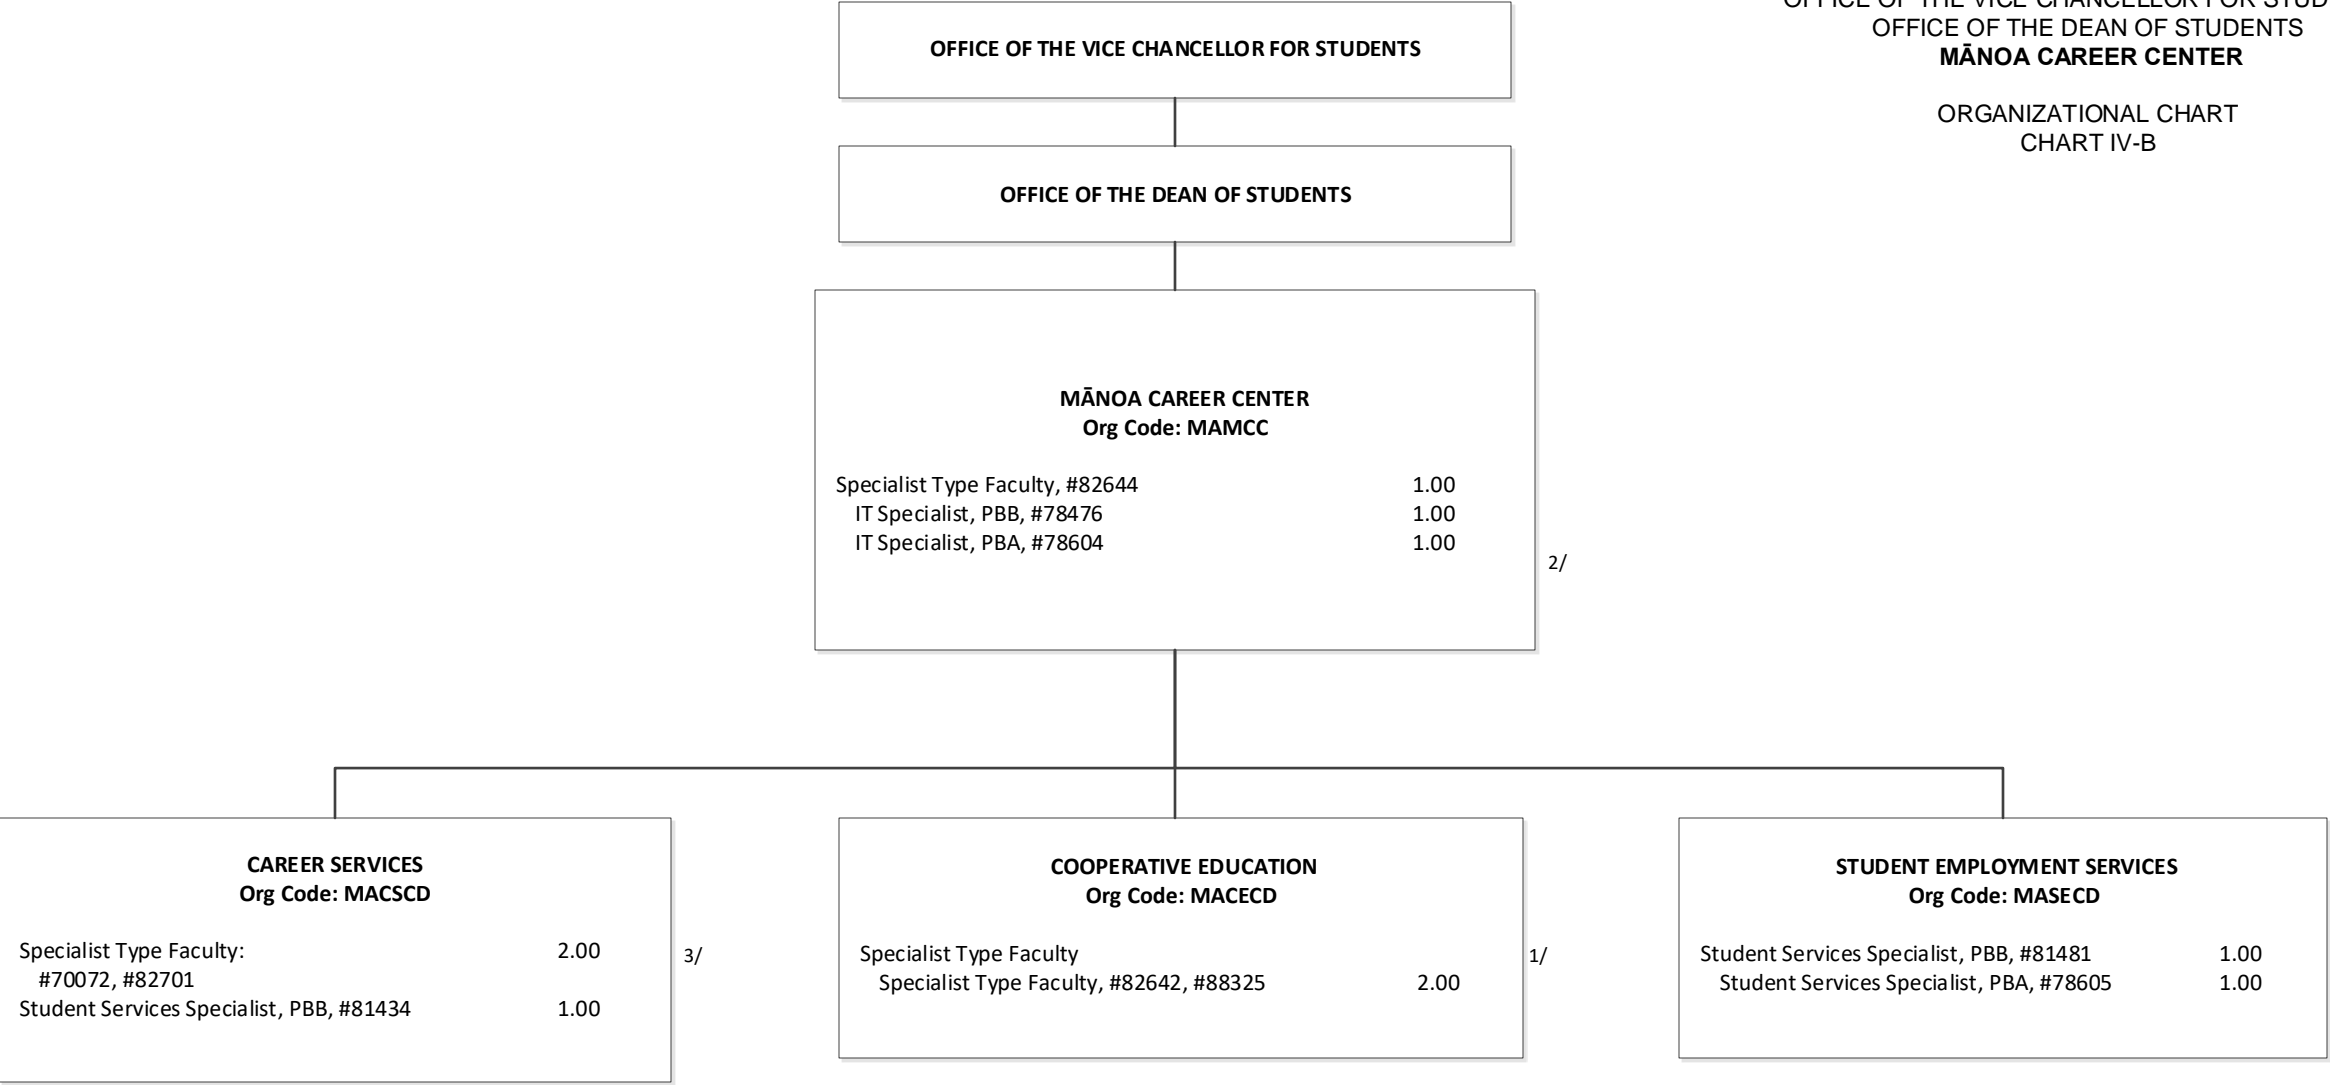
OFFICE OF THE VICE CHANCELLOR FOR STUD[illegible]
OFFICE OF THE DEAN OF STUDENTS
MĀNOA CAREER CENTER

ORGANIZATIONAL CHART
CHART IV-B

OFFICE OF THE VICE CHANCELLOR FOR STUDENTS

OFFICE OF THE DEAN OF STUDENTS

MĀNOA CAREER CENTER
Org Code: MAMCC

Specialist Type Faculty, #82644 1.00
IT Specialist, PBB, #78476 1.00
IT Specialist, PBA, #78604 1.00

2/

CAREER SERVICES
Org Code: MACSCD

Specialist Type Faculty: 2.00
#70072, #82701
Student Services Specialist, PBB, #81434 1.00

3/

COOPERATIVE EDUCATION
Org Code: MACECD

Specialist Type Faculty
Specialist Type Faculty, #82642, #88325 2.00

1/

STUDENT EMPLOYMENT SERVICES
Org Code: MASECD

Student Services Specialist, PBB, #81481 1.00
Student Services Specialist, PBA, #78605 1.00